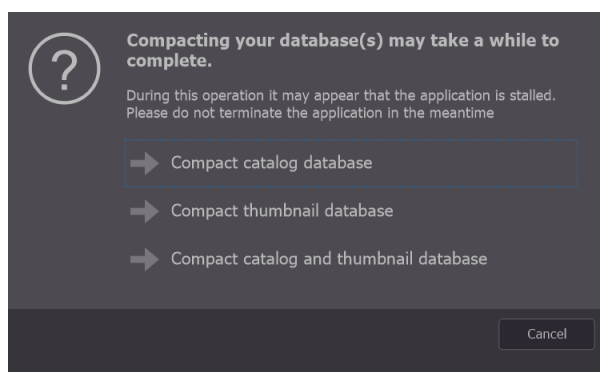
?

Compacting your database(s) may take a while to complete.

During this operation it may appear that the application is stalled. Please do not terminate the application in the meantime

Compact catalog database

Compact thumbnail database

Compact catalog and thumbnail database

Cancel